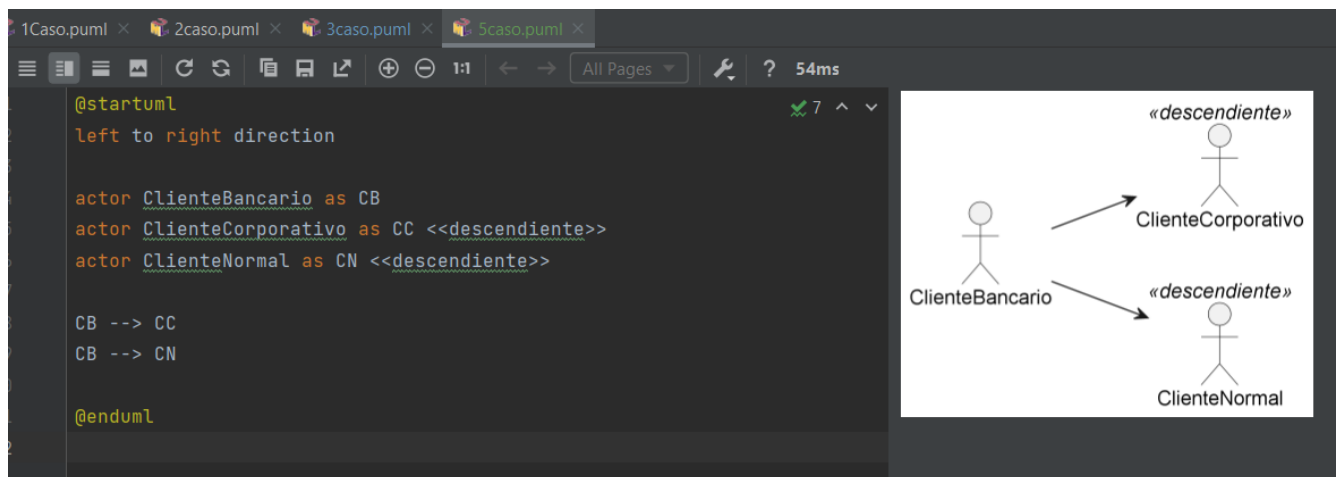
1Caso.puml × 2caso.puml × 3caso.puml × 5caso.puml ×

1:1 All Pages ? 54ms

✓7

@startuml
left to right direction

actor ClienteBancario as CB
actor ClienteCorporativo as CC <<descendiente>>
actor ClienteNormal as CN <<descendiente>>

CB --> CC
CB --> CN

@enduml

«descendiente»
ClienteCorporativo
ClienteBancario
«descendiente»
ClienteNormal